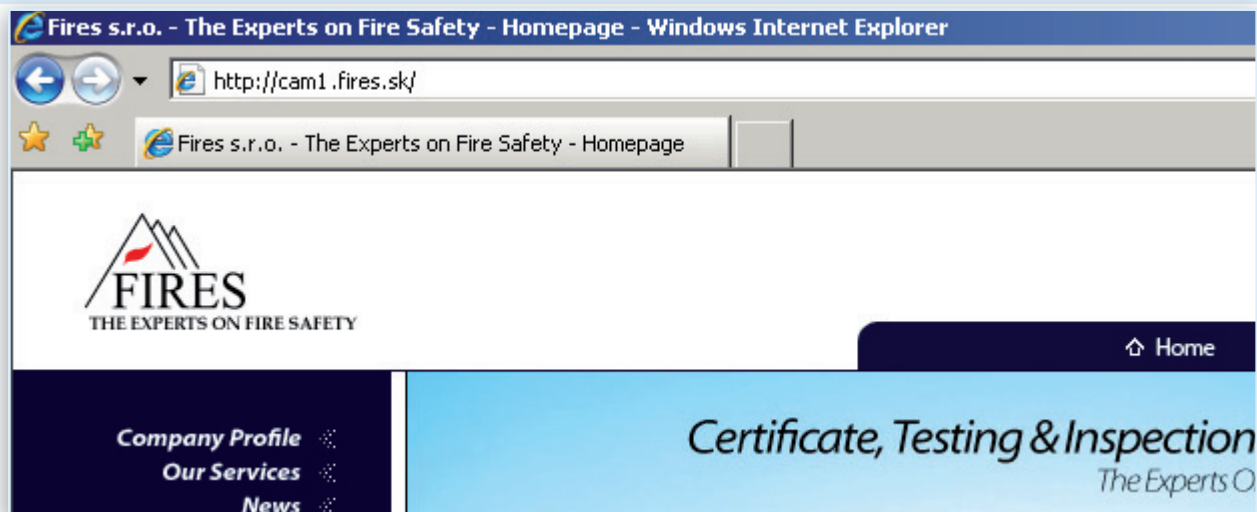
Fires s.r.o. - The Experts on Fire Safety - Homepage - Windows Internet Explorer

http://cam1 .fires.sk/

Fires s.r.o. - The Experts on Fire Safety - Homepage

FIRES
THE EXPERTS ON FIRE SAFETY

Home

Company Profile
Our Services
News

Certificate, Testing & Inspection
The Experts O